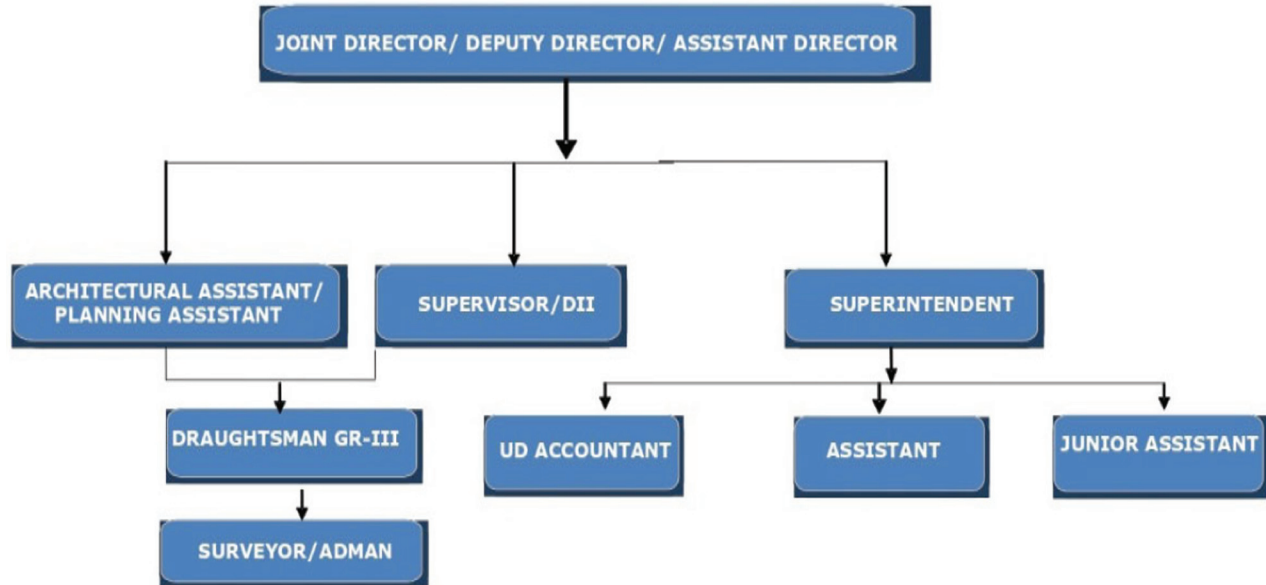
JOINT DIRECTOR/ DEPUTY DIRECTOR/ ASSISTANT DIRECTOR

ARCHITECTURAL ASSISTANT/ PLANNING ASSISTANT

SUPERVISOR/DII

SUPERINTENDENT

DRAUGHTSMAN GR-III

UD ACCOUNTANT

ASSISTANT

JUNIOR ASSISTANT

SURVEYOR/ADMAN